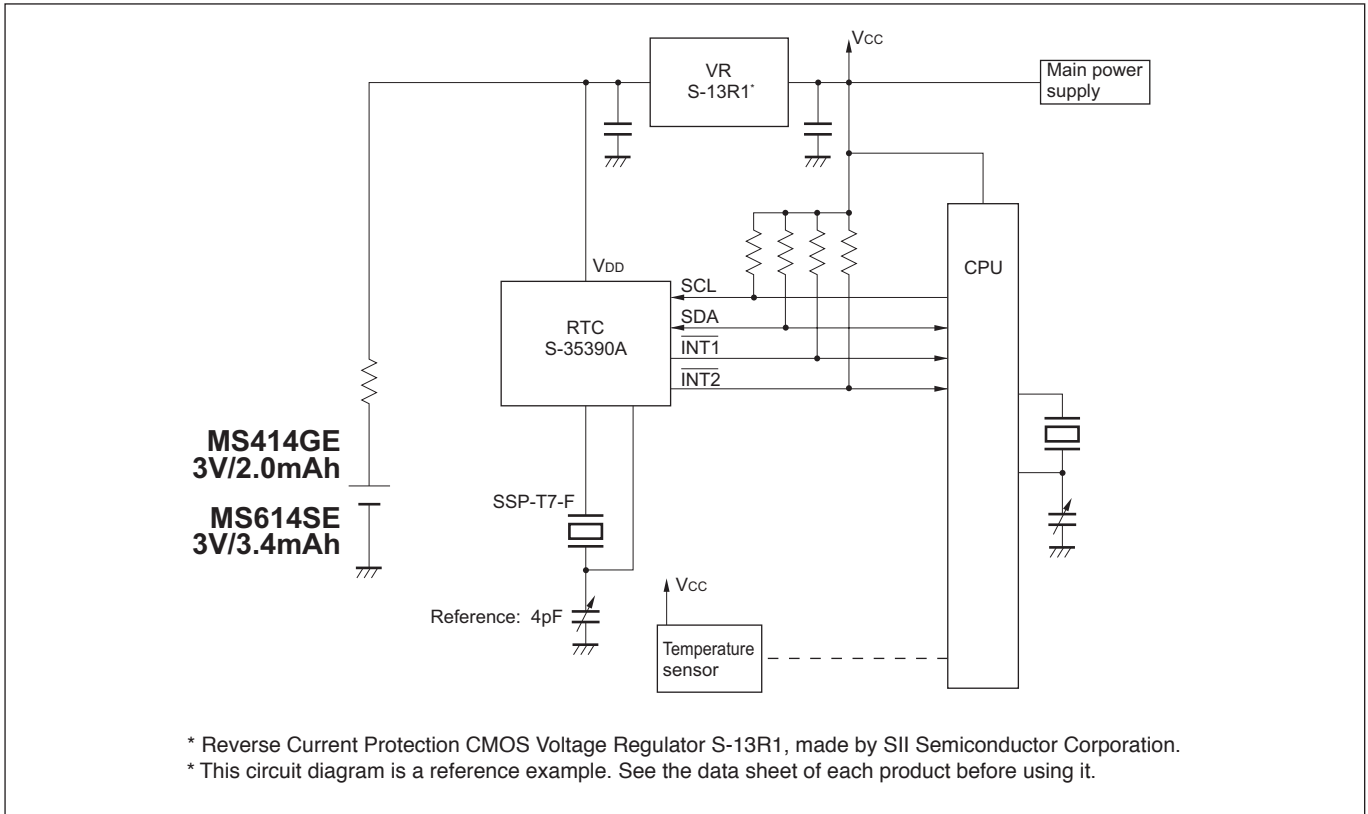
$V_{CC}$

VR
S-13R1*

Main power supply

CPU

$V_{DD}$

RTC
S-35390A

SCL
SDA
$\overline{INT1}$
$\overline{INT2}$

MS414GE
3V/2.0mAh

MS614SE
3V/3.4mAh

SSP-T7-F

Reference: 4pF

$V_{CC}$

Temperature sensor

* Reverse Current Protection CMOS Voltage Regulator S-13R1, made by SII Semiconductor Corporation.
* This circuit diagram is a reference example. See the data sheet of each product before using it.